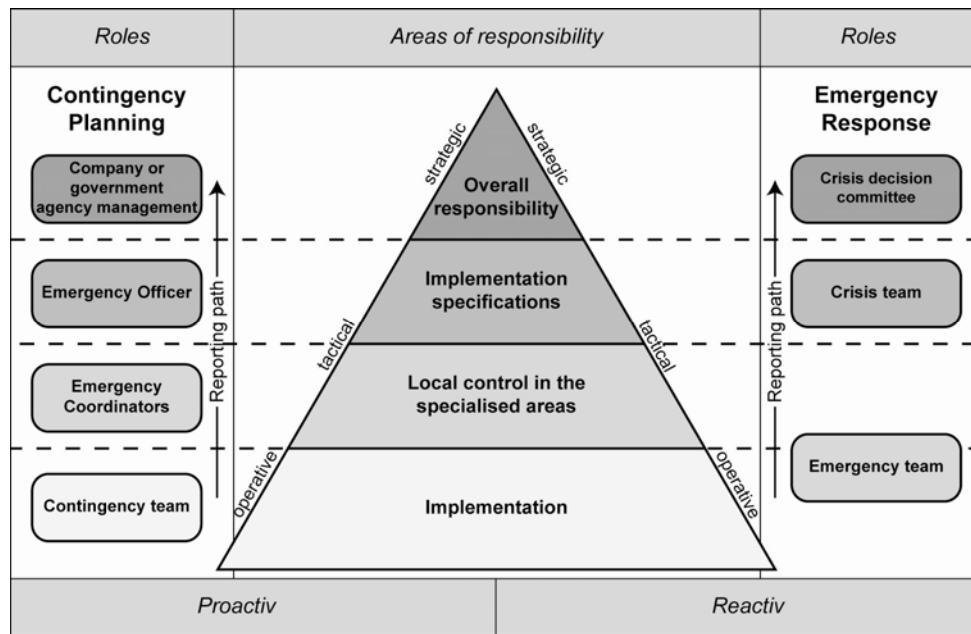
Roles

Areas of responsibility

Roles

Contingency Planning

Company or government agency management

Emergency Officer

Emergency Coordinators

Contingency team

Reporting path

strategic

strategic

Overall responsibility

Implementation specifications

tactical

tactical

Local control in the specialised areas

operative

operative

Implementation

Emergency Response

Crisis decision committee

Crisis team

Emergency team

Reporting path

Proactiv

Reactiv